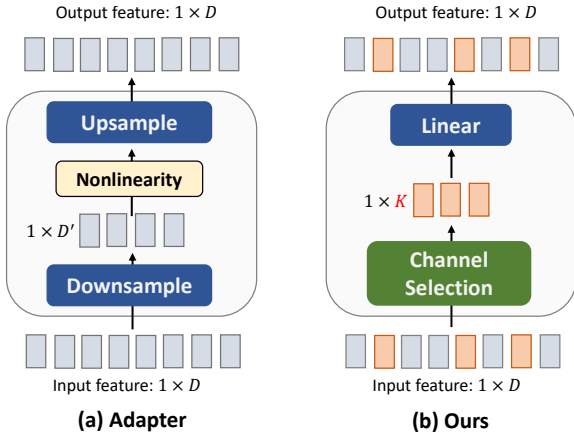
Output feature: $1 \times D$

Upsample

Nonlinearity

$1 \times D'$

Downsample

Input feature: $1 \times D$

(a) Adapter

Output feature: $1 \times D$

Linear

$1 \times K$

Channel Selection

Input feature: $1 \times D$

(b) Ours